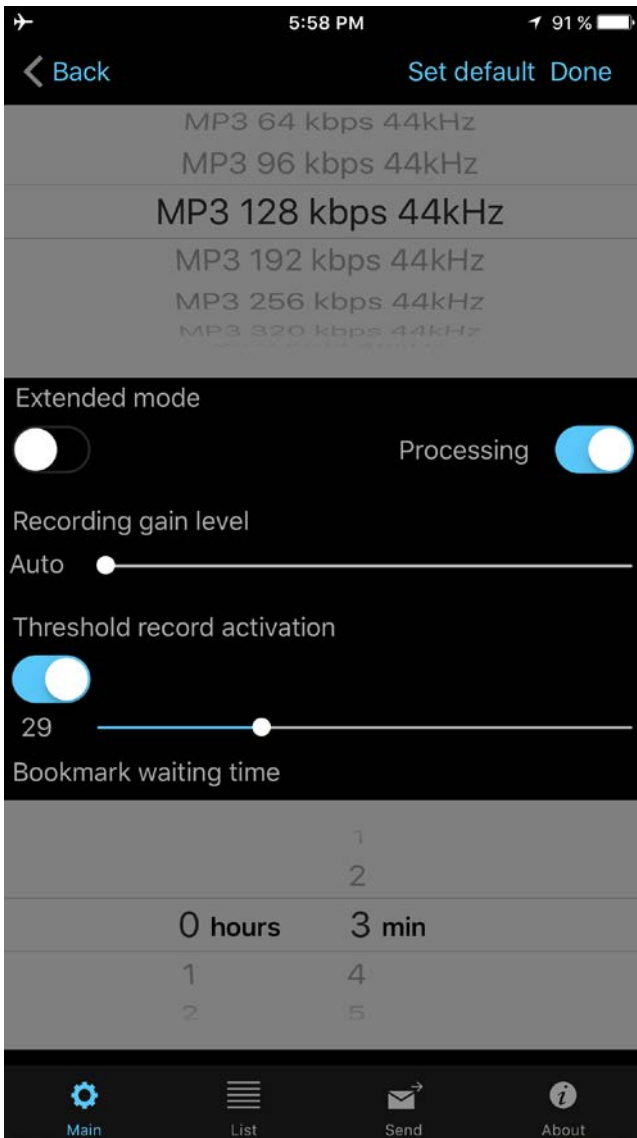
5:58 PM
91 %
Back
Set default Done
MP3 64 kbps 44kHz
MP3 96 kbps 44kHz
MP3 128 kbps 44kHz
MP3 192 kbps 44kHz
MP3 256 kbps 44kHz
MP3 320 kbps 44kHz

Extended mode
Processing

Recording gain level
Auto

Threshold record activation
29

Bookmark waiting time
1
2
0 hours 3 min
1 4
2 5

Main
List
Send
About